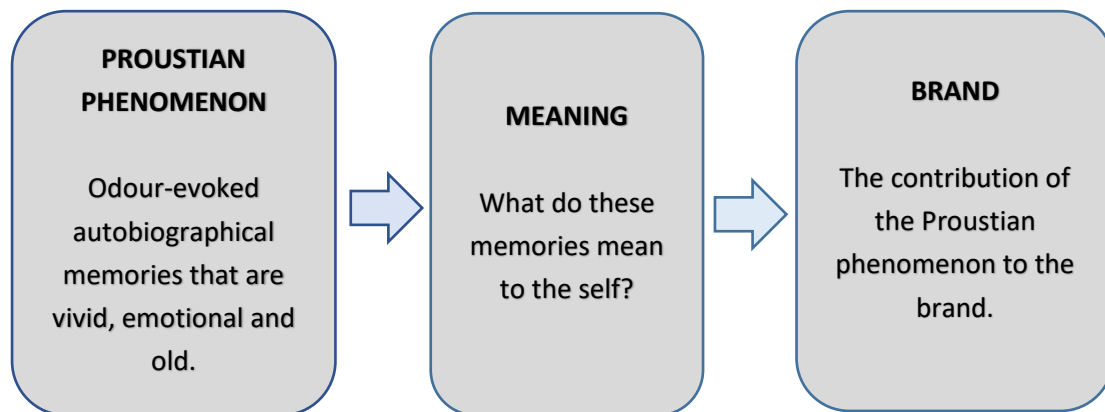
PROUSTIAN PHENOMENON

Odour-evoked autobiographical memories that are vivid, emotional and old.

MEANING

What do these memories mean to the self?

BRAND

The contribution of the Proustian phenomenon to the brand.